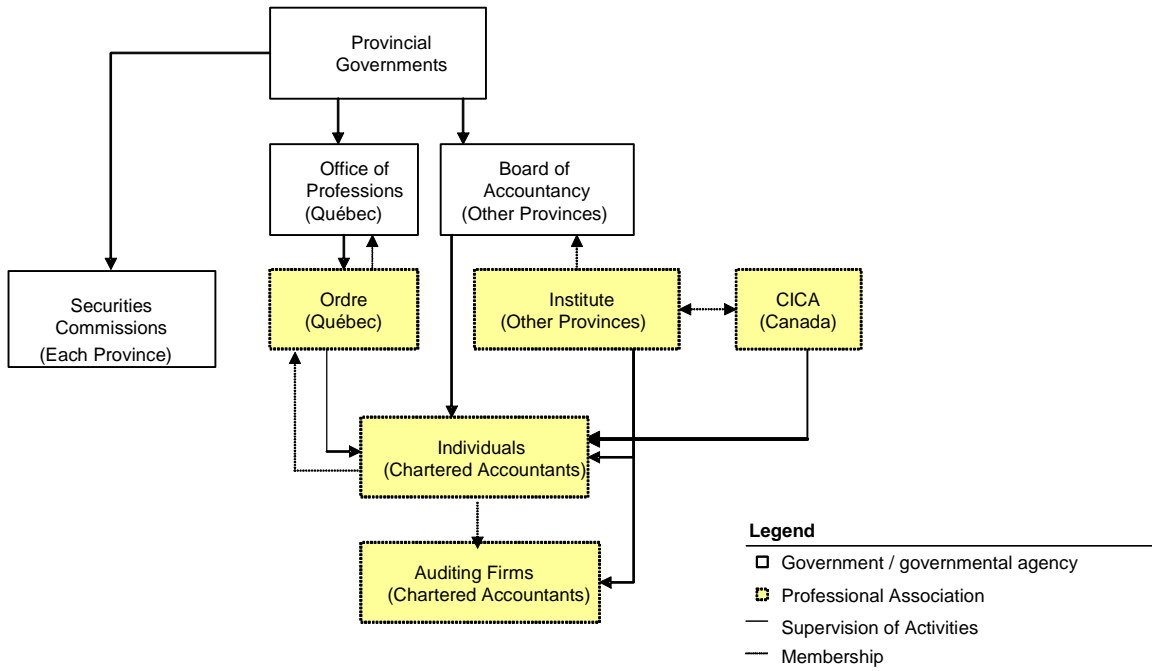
Provincial Governments

Office of Professions (Québec)

Board of Accountancy (Other Provinces)

Securities Commissions (Each Province)

Ordre (Québec)

Institute (Other Provinces)

CICA (Canada)

Individuals (Chartered Accountants)

Auditing Firms (Chartered Accountants)

Legend
Government / governmental agency
Professional Association
Supervision of Activities
Membership